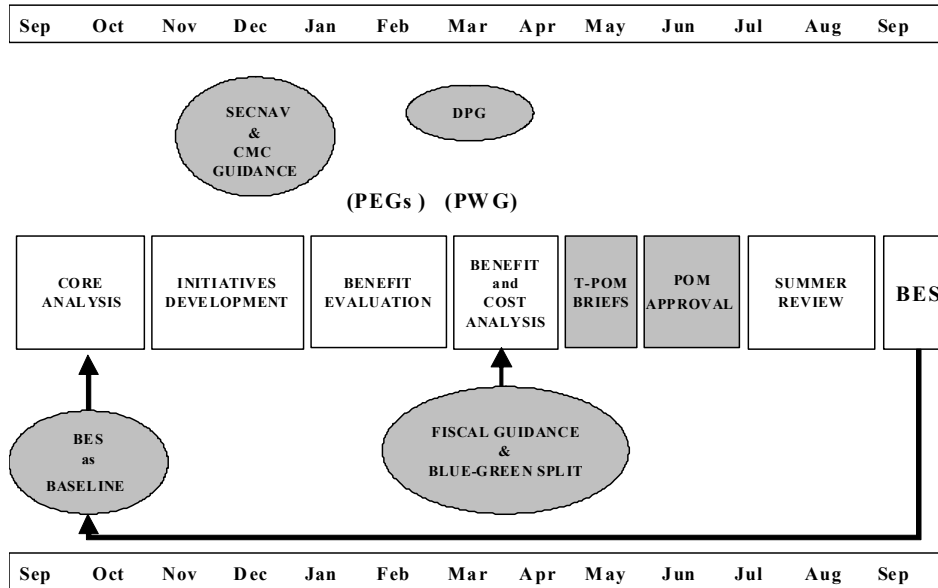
Sep Oct Nov Dec Jan Feb Mar Apr May Jun Jul Aug Sep

SECNAV & CMC GUIDANCE

DPG

(PEGs) (PWG)

CORE ANALYSIS

INITIATIVES DEVELOPMENT

BENEFIT EVALUATION

BENEFIT and COST ANALYSIS

T-POM BRIEFS

POM APPROVAL

SUMMER REVIEW

BES

BES as BASELINE

FISCAL GUIDANCE & BLUE-GREEN SPLIT

Sep Oct Nov Dec Jan Feb Mar Apr May Jun Jul Aug Sep